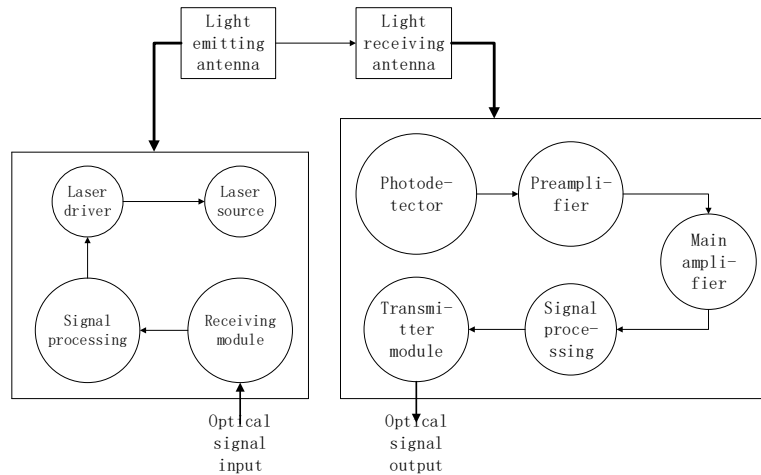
Light emitting antenna

Light receiving antenna

Laser driver

Laser source

Signal processing

Receiving module

Optical signal input

Photodetector

Preamplifier

Main amplifier

Transmitter module

Signal processing

Optical signal output